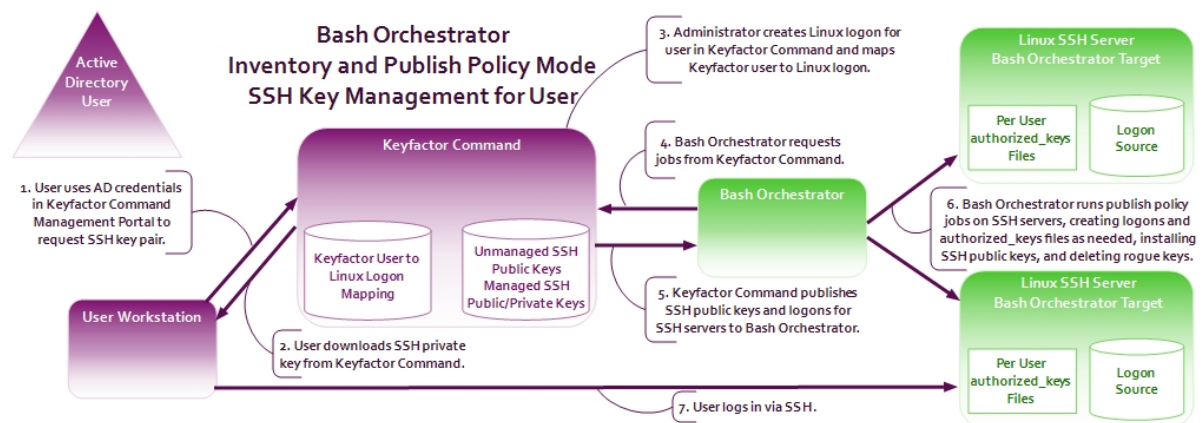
Active Directory User

Bash Orchestrator
Inventory and Publish Policy Mode
SSH Key Management for User

3. Administrator creates Linux logon for user in Keyfactor Command and maps Keyfactor user to Linux logon.

Linux SSH Server
Bash Orchestrator Target

Per User authorized_keys Files

Logon Source

Keyfactor Command

4. Bash Orchestrator requests jobs from Keyfactor Command.

1. User uses AD credentials in Keyfactor Command Management Portal to request SSH key pair.

Bash Orchestrator

6. Bash Orchestrator runs publish policy jobs on SSH servers, creating logons and authorized_keys files as needed, installing SSH public keys, and deleting rogue keys.

Keyfactor User to Linux Logon Mapping

Unmanaged SSH Public Keys Managed SSH Public/Private Keys

User Workstation

5. Keyfactor Command publishes SSH public keys and logons for SSH servers to Bash Orchestrator.

Linux SSH Server
Bash Orchestrator Target

2. User downloads SSH private key from Keyfactor Command.

Per User authorized_keys Files

Logon Source

7. User logs in via SSH.